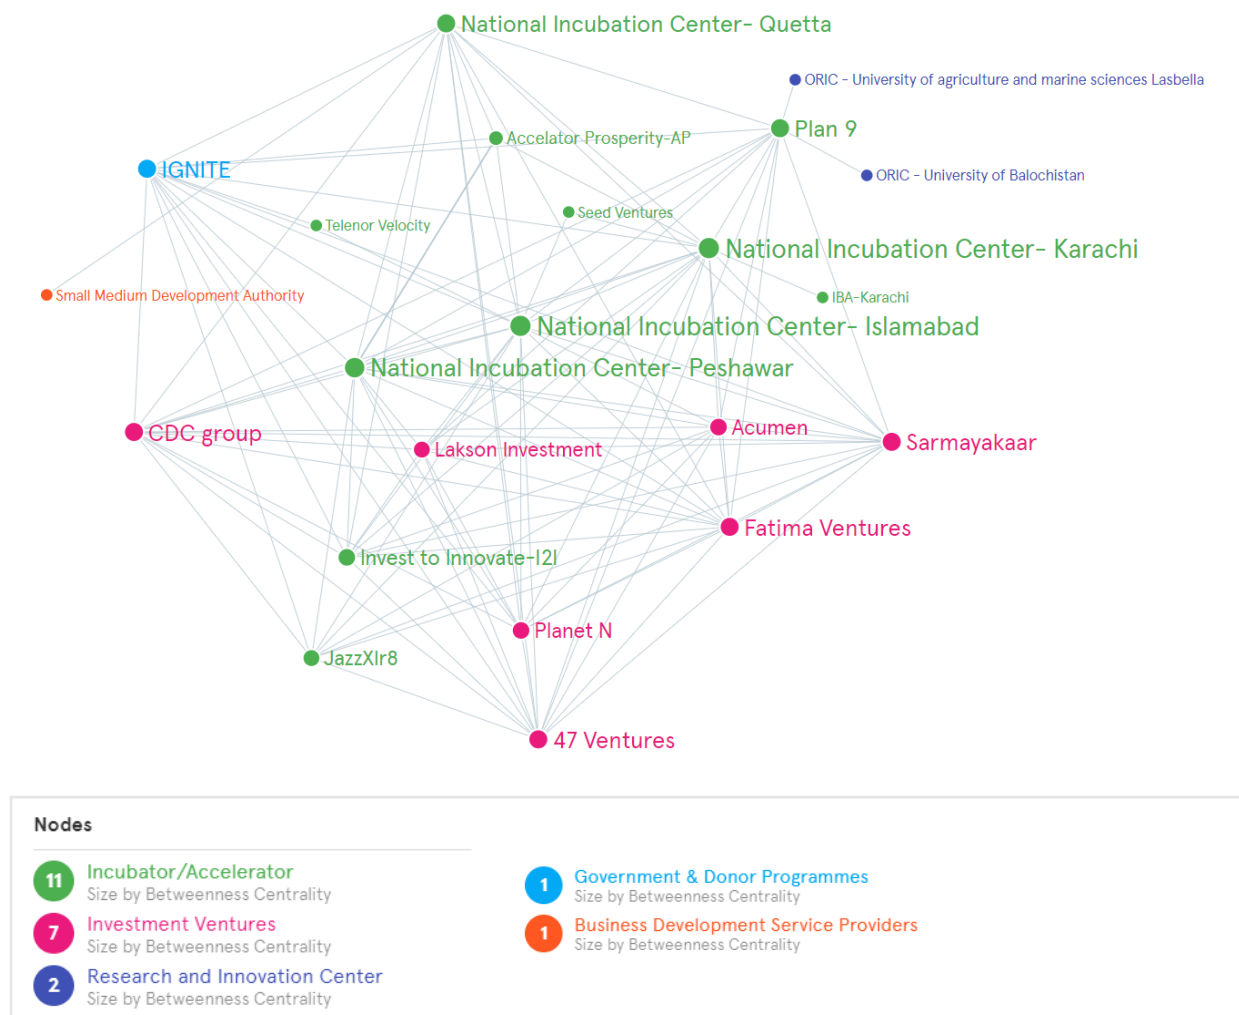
National Incubation Center- Quetta

ORIC - University of agriculture and marine sciences Lasbella

Plan 9

Accelator Prosperity-AP

IGNITE

ORIC - University of Balochistan

Seed Ventures

Telenor Velocity

National Incubation Center- Karachi

Small Medium Development Authority

IBA-Karachi

National Incubation Center- Islamabad

National Incubation Center- Peshawar

CDC group

Acumen

Sarmayakaar

Lakson Investment

Fatima Ventures

Invest to Innovate-I2I

Planet N

JazzXlr8

47 Ventures

Nodes

11 Incubator/Accelerator
Size by Betweenness Centrality

7 Investment Ventures
Size by Betweenness Centrality

2 Research and Innovation Center
Size by Betweenness Centrality

1 Government & Donor Programmes
Size by Betweenness Centrality

1 Business Development Service Providers
Size by Betweenness Centrality